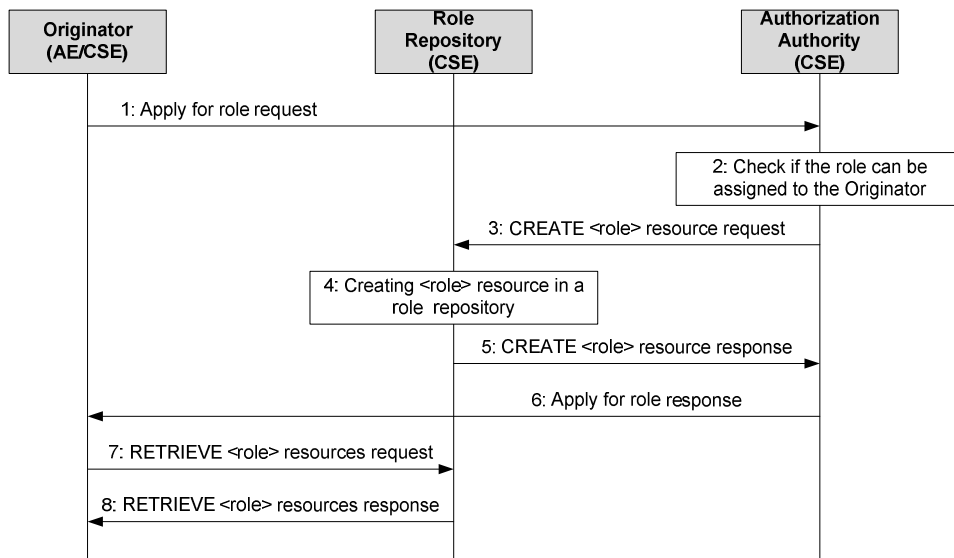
Originator (AE/CSE)

Role Repository (CSE)

Authorization Authority (CSE)

1: Apply for role request

2: Check if the role can be assigned to the Originator

3: CREATE <role> resource request

4: Creating <role> resource in a role repository

5: CREATE <role> resource response

6: Apply for role response

7: RETRIEVE <role> resources request

8: RETRIEVE <role> resources response